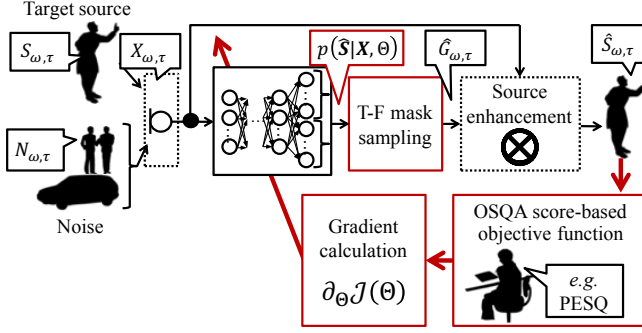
Target source

$S_{\omega,\tau}$

$X_{\omega,\tau}$

$N_{\omega,\tau}$

Noise

$p(\hat{\boldsymbol{S}}|\boldsymbol{X},\Theta)$

T-F mask sampling

$\hat{G}_{\omega,\tau}$

Source enhancement

$\hat{S}_{\omega,\tau}$

Gradient calculation

$\partial_{\Theta}\mathcal{J}(\Theta)$

OSQA score-based objective function

*e.g.* PESQ